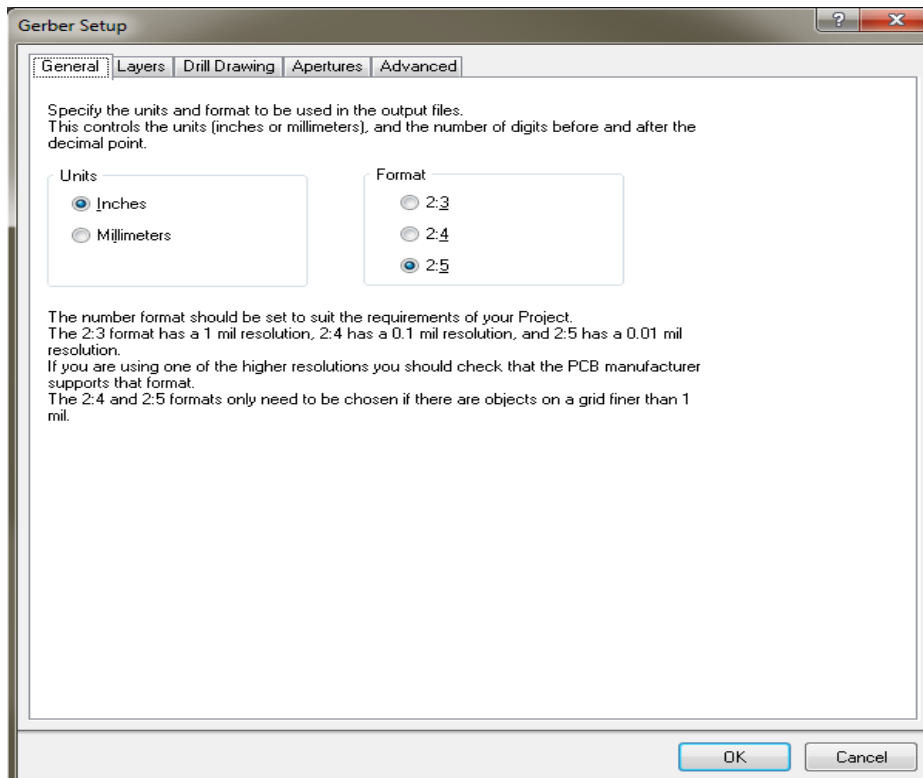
Gerber Setup

?

General | Layers | Drill Drawing | Apertures | Advanced

Specify the units and format to be used in the output files.
This controls the units (inches or millimeters), and the number of digits before and after the decimal point.

Units

Inches

Millimeters

Format

2:3

2:4

2:5

The number format should be set to suit the requirements of your Project.
The 2:3 format has a 1 mil resolution, 2:4 has a 0.1 mil resolution, and 2:5 has a 0.01 mil resolution.
If you are using one of the higher resolutions you should check that the PCB manufacturer supports that format.
The 2:4 and 2:5 formats only need to be chosen if there are objects on a grid finer than 1 mil.

OK

Cancel